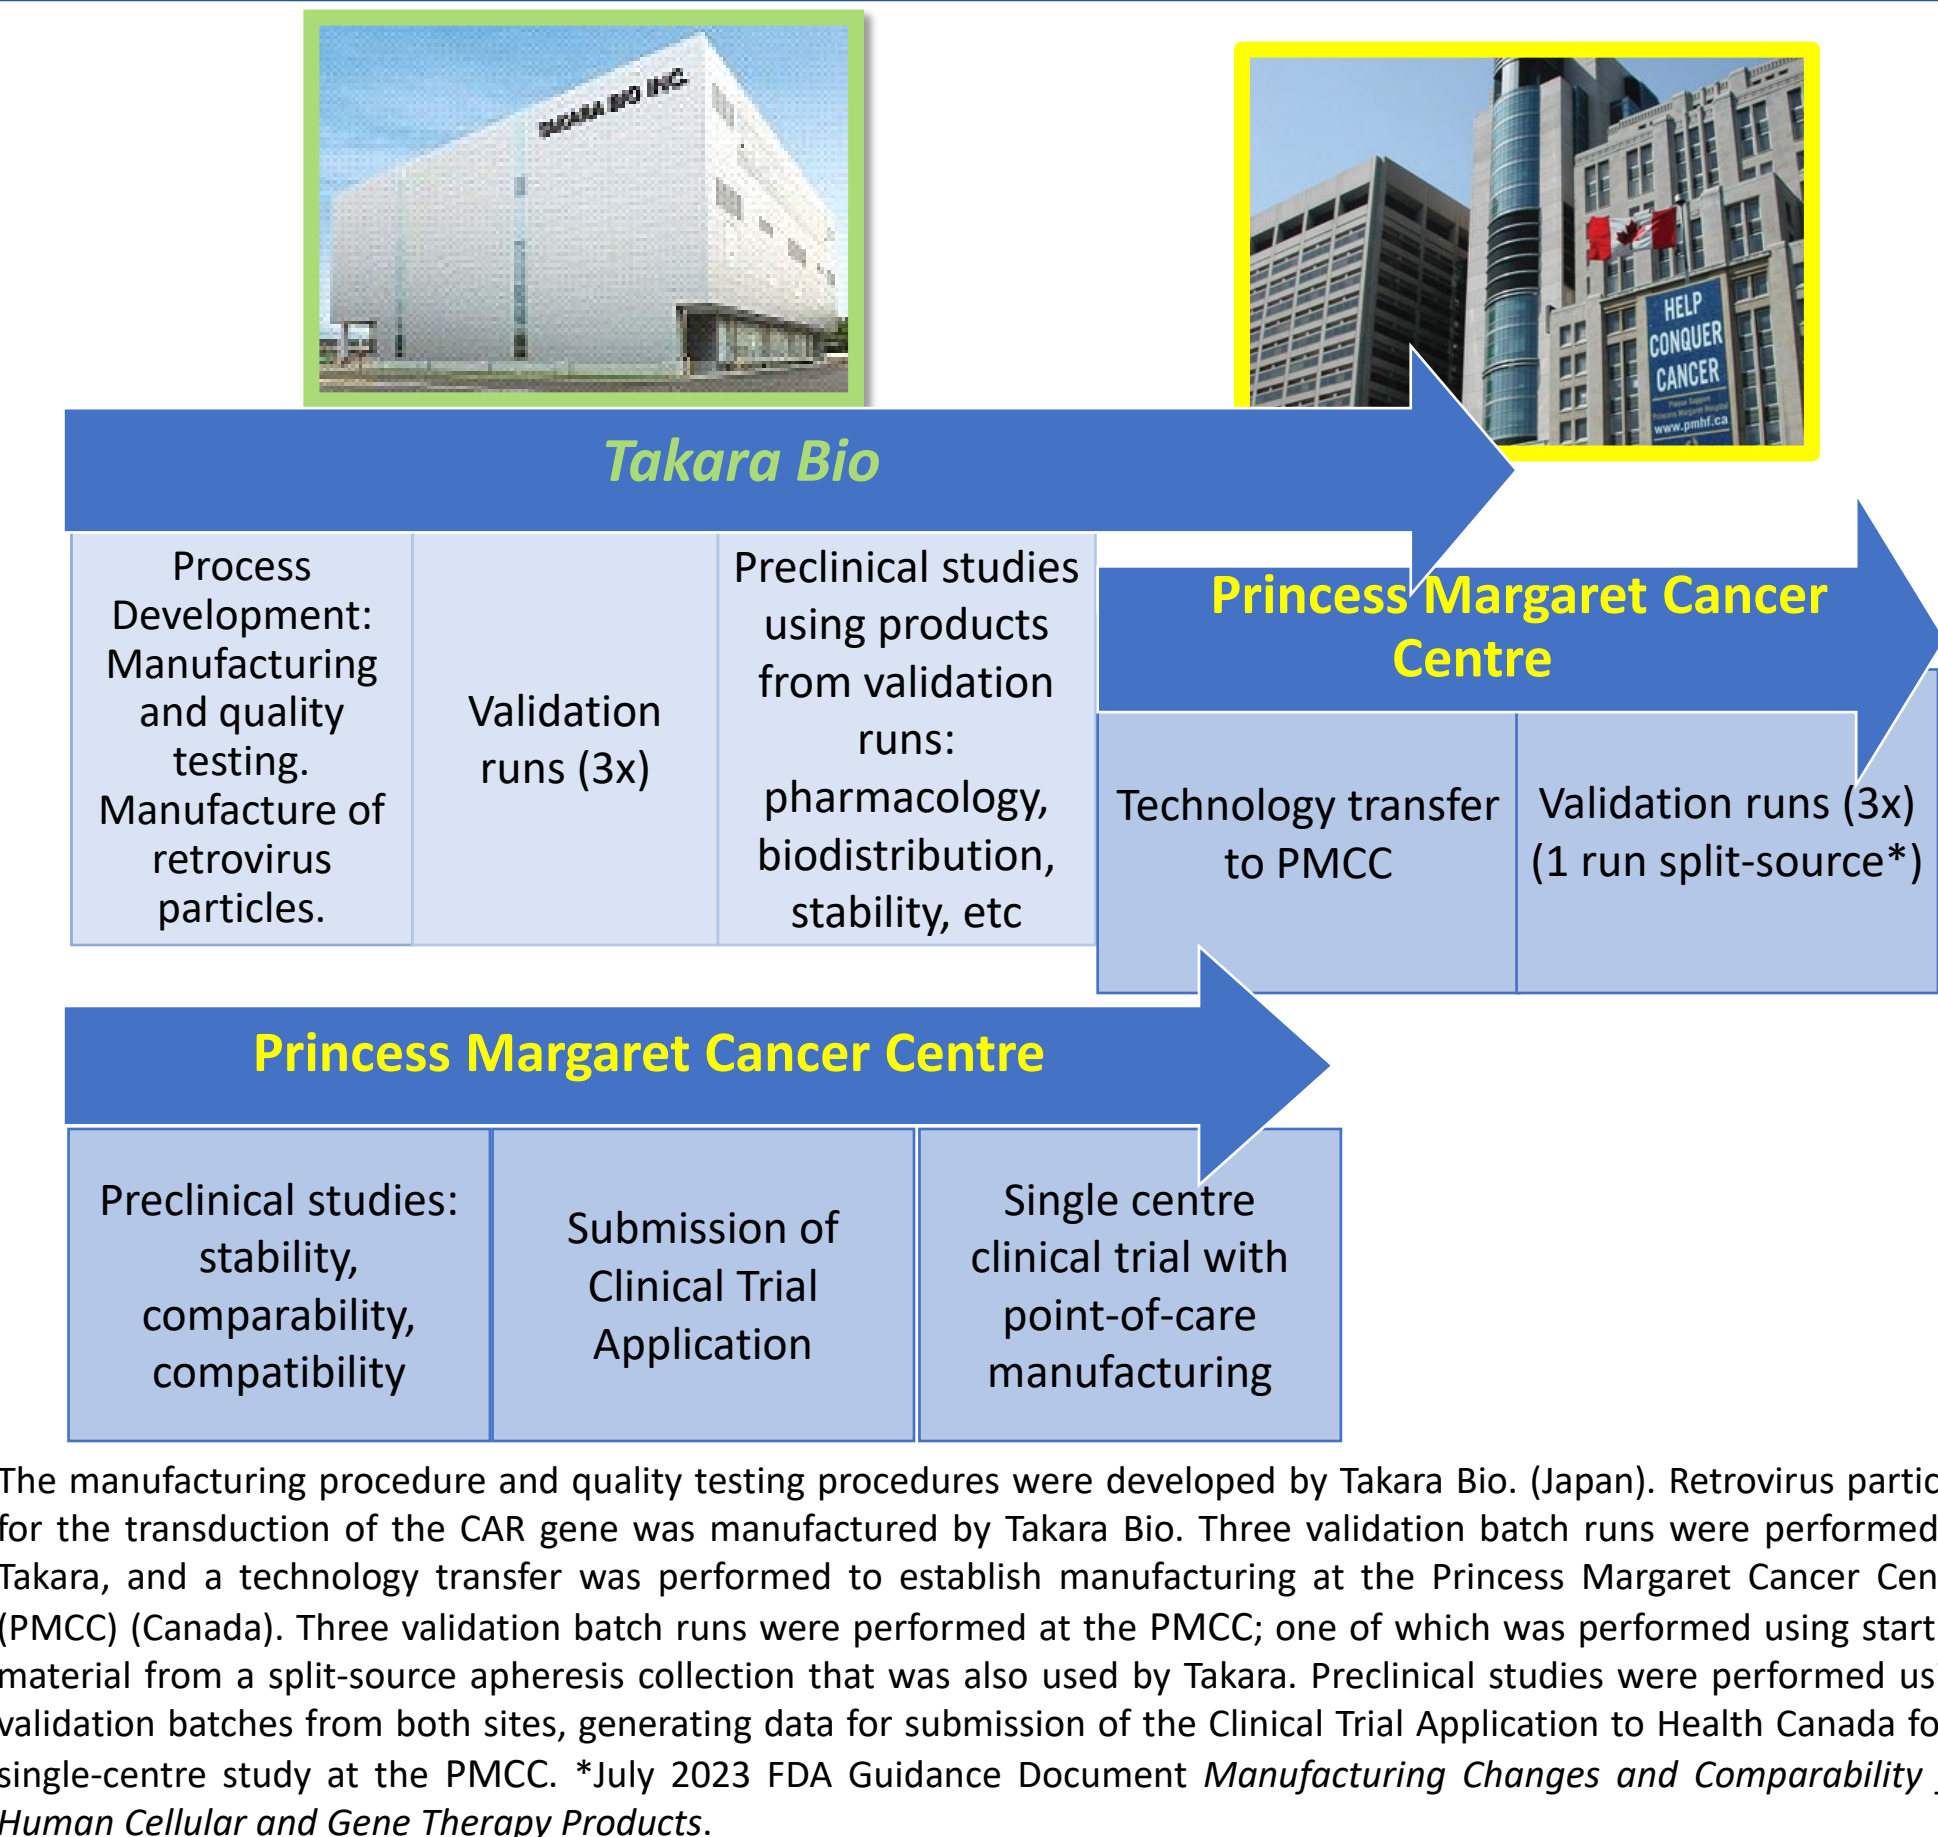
TAKARA BIO INC.

HELP CONQUER CANCER

Takara Bio

Process Development: Manufacturing and quality testing. Manufacture of retrovirus particles.

Validation runs (3x)

Preclinical studies using products from validation runs: pharmacology, biodistribution, stability, etc

Princess Margaret Cancer Centre

Technology transfer to PMCC

Validation runs (3x) (1 run split-source*)

Princess Margaret Cancer Centre

Preclinical studies: stability, comparability, compatibility

Submission of Clinical Trial Application

Single centre clinical trial with point-of-care manufacturing

The manufacturing procedure and quality testing procedures were developed by Takara Bio. (Japan). Retrovirus partic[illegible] for the transduction of the CAR gene was manufactured by Takara Bio. Three validation batch runs were performed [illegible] Takara, and a technology transfer was performed to establish manufacturing at the Princess Margaret Cancer Cen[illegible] (PMCC) (Canada). Three validation batch runs were performed at the PMCC; one of which was performed using start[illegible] material from a split-source apheresis collection that was also used by Takara. Preclinical studies were performed us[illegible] validation batches from both sites, generating data for submission of the Clinical Trial Application to Health Canada fo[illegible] single-centre study at the PMCC. *July 2023 FDA Guidance Document *Manufacturing Changes and Comparability* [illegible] *Human Cellular and Gene Therapy Products*.